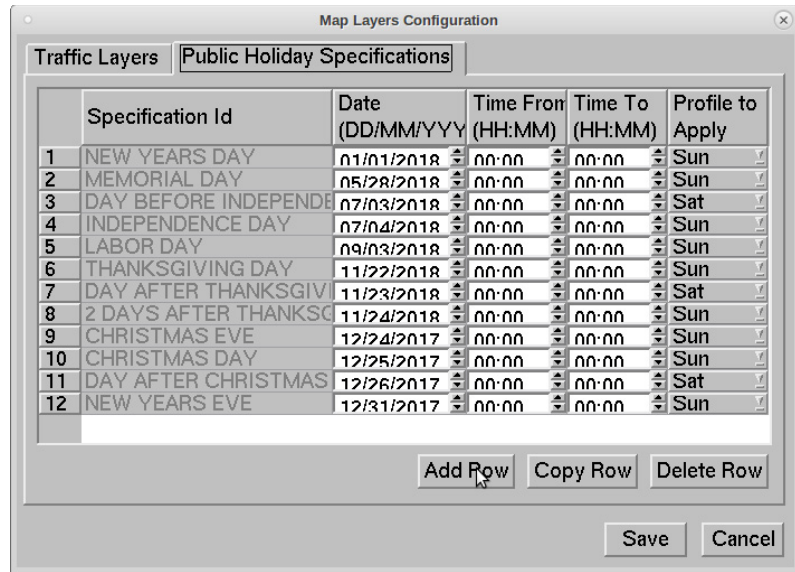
Map Layers Configuration

Traffic Layers | Public Holiday Specifications

| | Specification Id | Date (DD/MM/YYY | Time From (HH:MM) | Time To (HH:MM) | Profile to Apply |
|---|---|---|---|---|---|
| 1 | NEW YEARS DAY | 01/01/2018 | 00:00 | 00:00 | Sun |
| 2 | MEMORIAL DAY | 05/28/2018 | 00:00 | 00:00 | Sun |
| 3 | DAY BEFORE INDEPENDE | 07/03/2018 | 00:00 | 00:00 | Sat |
| 4 | INDEPENDENCE DAY | 07/04/2018 | 00:00 | 00:00 | Sun |
| 5 | LABOR DAY | 09/03/2018 | 00:00 | 00:00 | Sun |
| 6 | THANKSGIVING DAY | 11/22/2018 | 00:00 | 00:00 | Sun |
| 7 | DAY AFTER THANKSGIVI | 11/23/2018 | 00:00 | 00:00 | Sat |
| 8 | 2 DAYS AFTER THANKSG | 11/24/2018 | 00:00 | 00:00 | Sun |
| 9 | CHRISTMAS EVE | 12/24/2017 | 00:00 | 00:00 | Sun |
| 10 | CHRISTMAS DAY | 12/25/2017 | 00:00 | 00:00 | Sun |
| 11 | DAY AFTER CHRISTMAS | 12/26/2017 | 00:00 | 00:00 | Sat |
| 12 | NEW YEARS EVE | 12/31/2017 | 00:00 | 00:00 | Sun |

Add Row | Copy Row | Delete Row

Save | Cancel